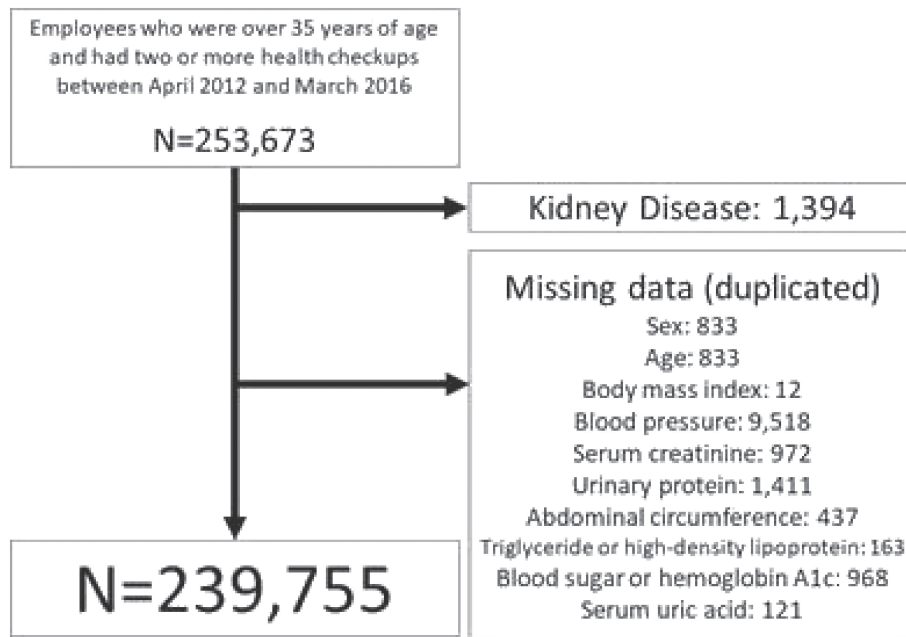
Employees who were over 35 years of age and had two or more health checkups between April 2012 and March 2016

N=253,673

Kidney Disease: 1,394

Missing data (duplicated)
Sex: 833
Age: 833
Body mass index: 12
Blood pressure: 9,518
Serum creatinine: 972
Urinary protein: 1,411
Abdominal circumference: 437
Triglyceride or high-density lipoprotein: 163
Blood sugar or hemoglobin A1c: 968
Serum uric acid: 121

N=239,755